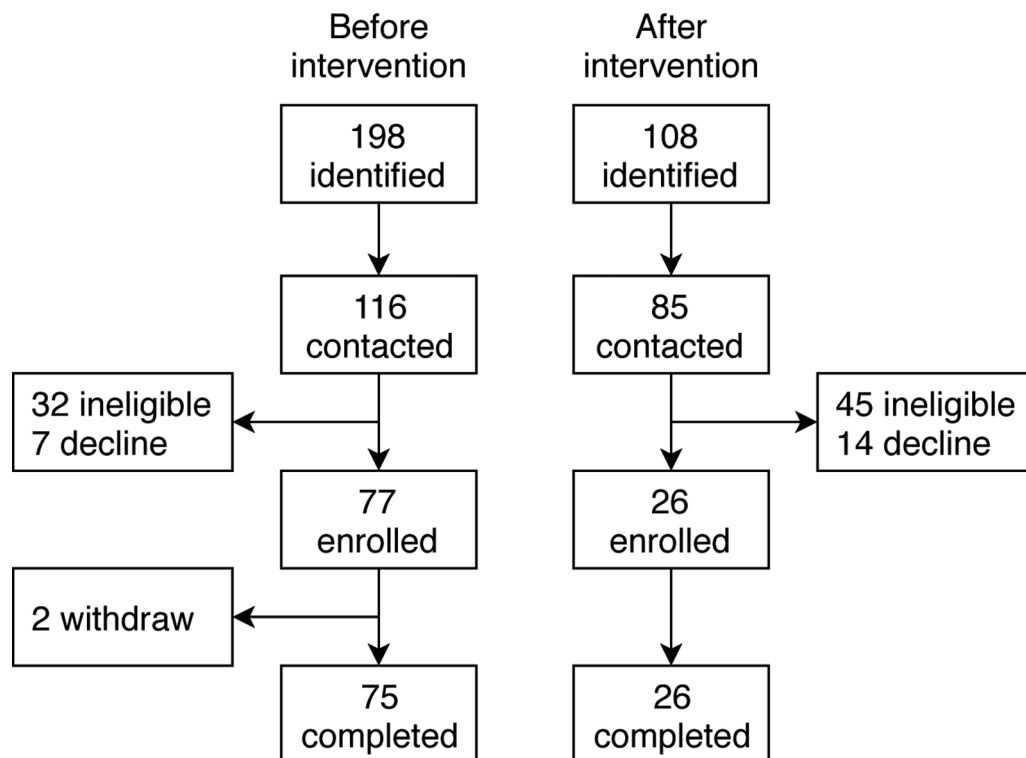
Before intervention

198 identified

116 contacted

32 ineligible
7 decline

77 enrolled

2 withdraw

75 completed

After intervention

108 identified

85 contacted

45 ineligible
14 decline

26 enrolled

26 completed